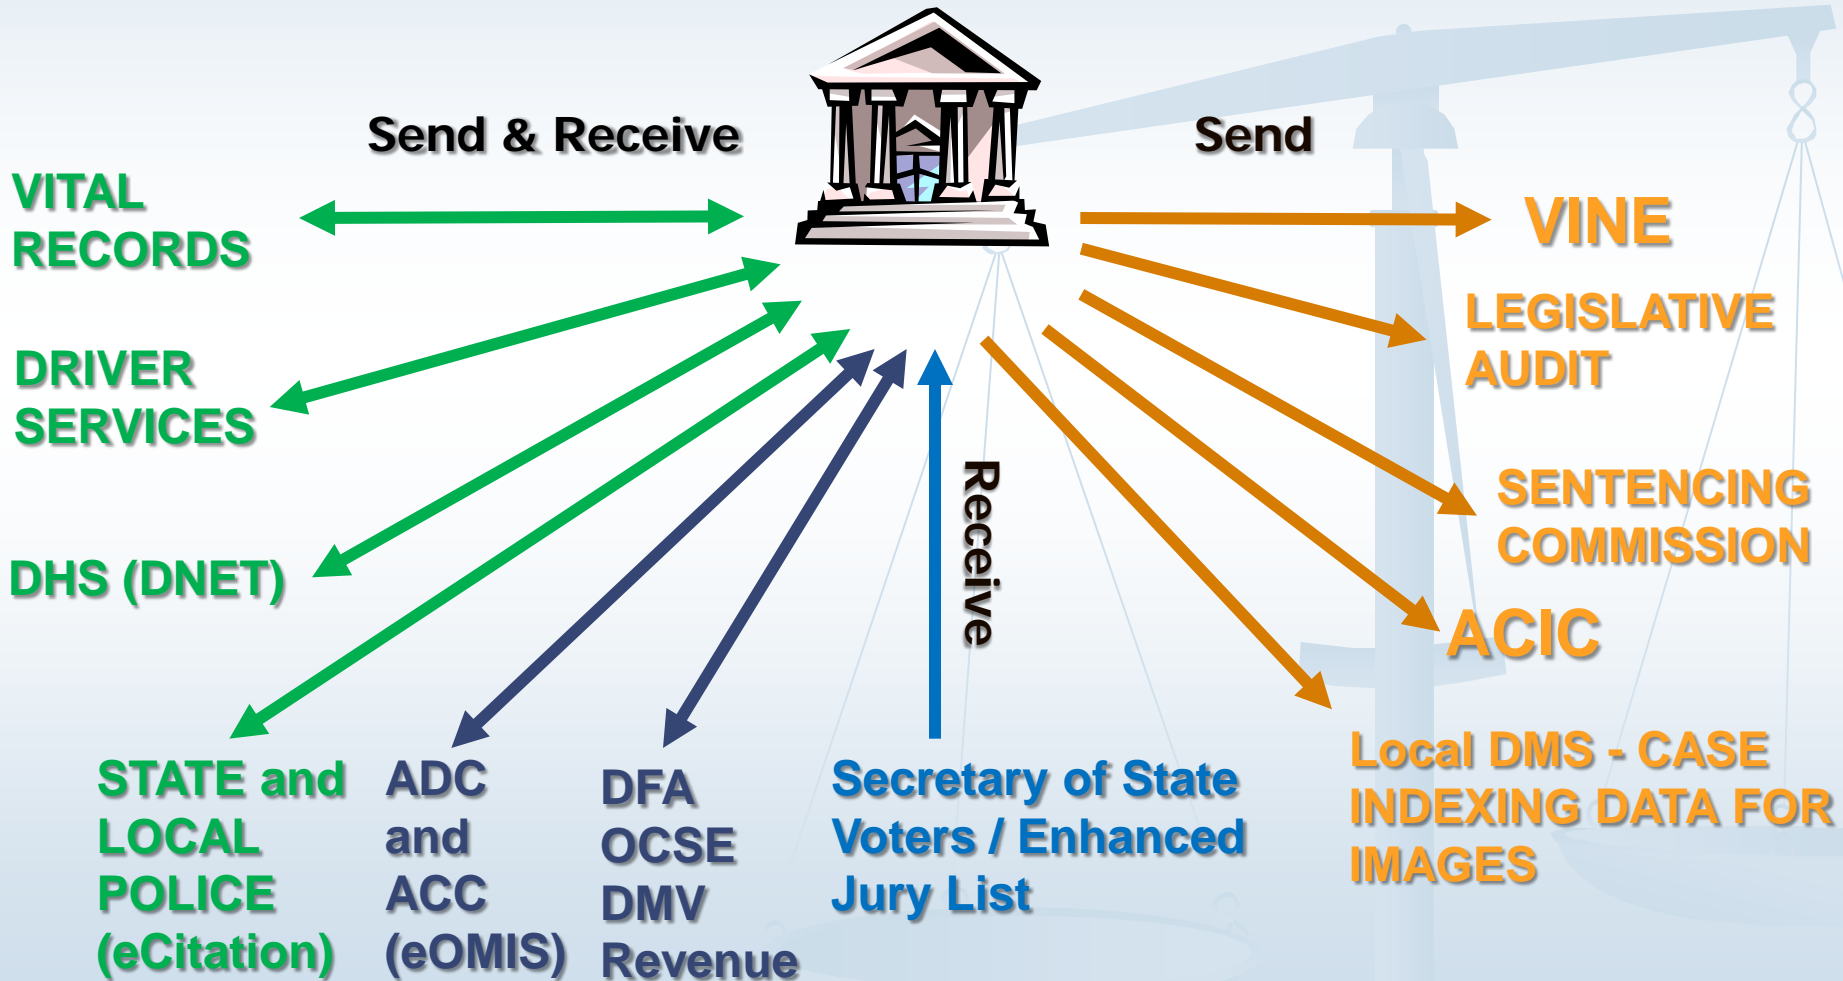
Send & Receive

Send

VITAL RECORDS

DRIVER SERVICES

DHS (DNET)

STATE and LOCAL POLICE (eCitation)

ADC and ACC (eOMIS)

DFA OCSE DMV Revenue

Receive

Secretary of State Voters / Enhanced Jury List

VINE

LEGISLATIVE AUDIT

SENTENCING COMMISSION

ACIC

Local DMS - CASE INDEXING DATA FOR IMAGES